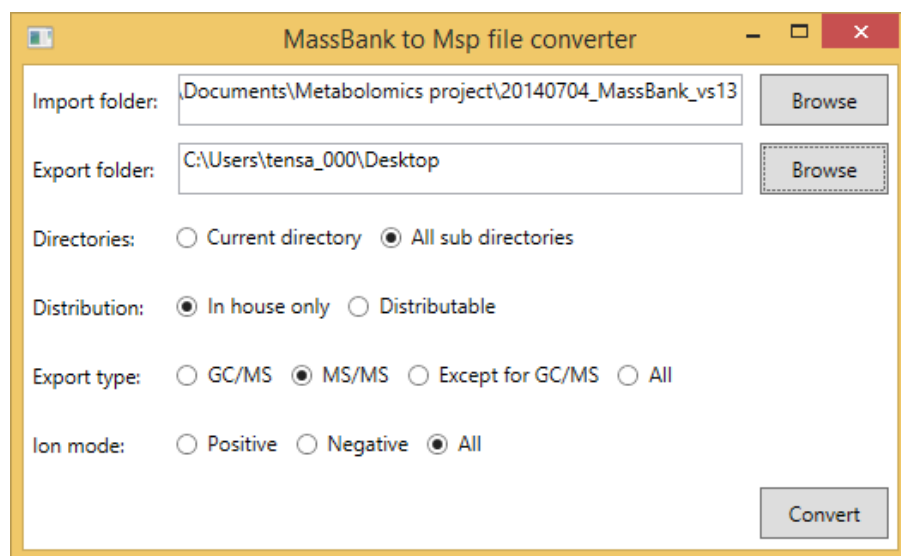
MassBank to Msp file converter

Import folder: \Documents\Metabolomics project\20140704_MassBank_vs13 Browse

Export folder: C:\Users\tensa_000\Desktop Browse

Directories: Current directory All sub directories

Distribution: In house only Distributable

Export type: GC/MS MS/MS Except for GC/MS All

Ion mode: Positive Negative All

Convert